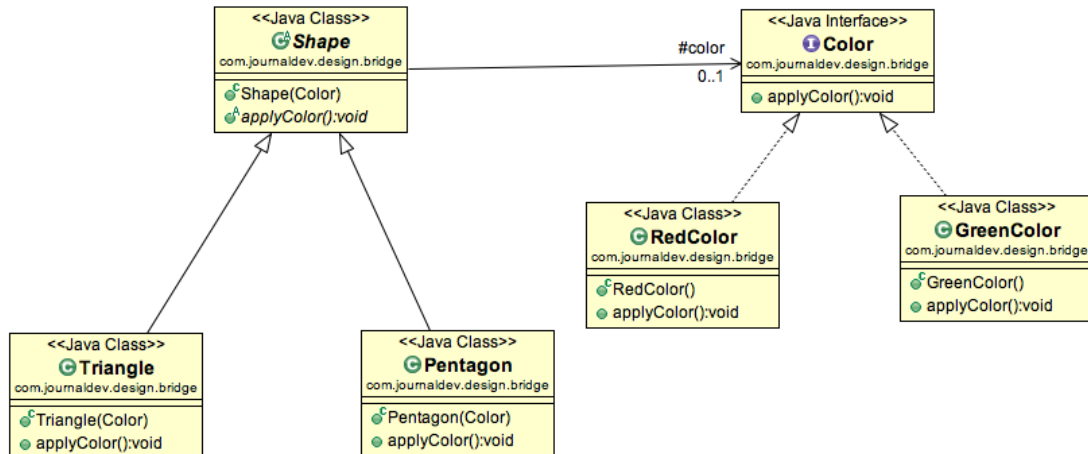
<<Java Class>>
Shape
com.journaldev.design.bridge

Shape(Color)
applyColor():void

#color
0..1

<<Java Interface>>
Color
com.journaldev.design.bridge

applyColor():void

<<Java Class>>
RedColor
com.journaldev.design.bridge

RedColor()
applyColor():void

<<Java Class>>
GreenColor
com.journaldev.design.bridge

GreenColor()
applyColor():void

<<Java Class>>
Triangle
com.journaldev.design.bridge

Triangle(Color)
applyColor():void

<<Java Class>>
Pentagon
com.journaldev.design.bridge

Pentagon(Color)
applyColor():void